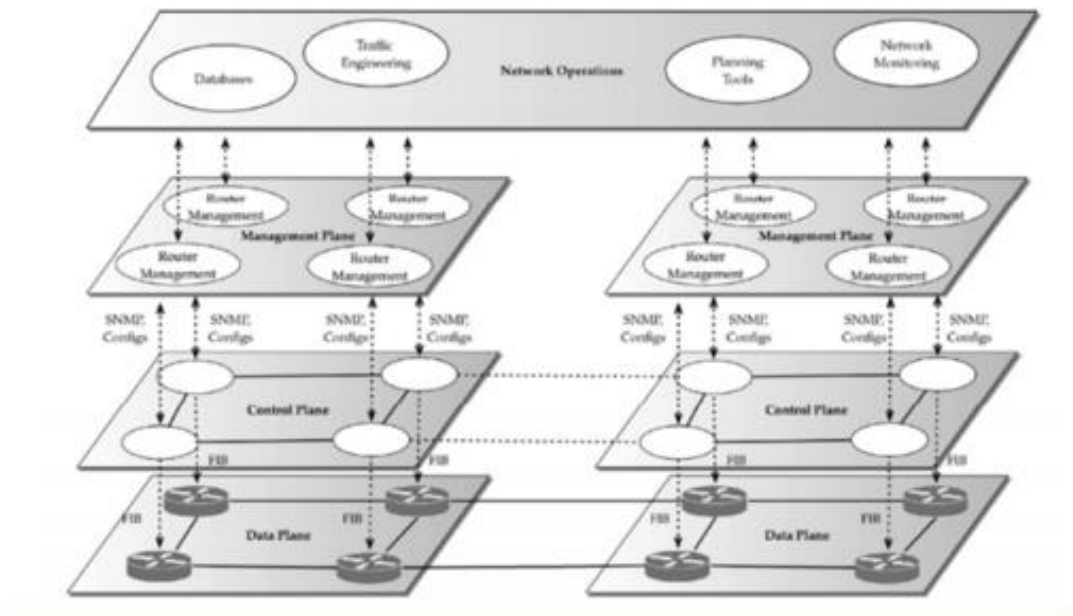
Databases

Traffic Engineering

Network Operations

Planning Tools

Network Monitoring

Router Management

Router Management

Management Plane

Router Management

Router Management

Router Management

Router Management

Management Plane

Router Management

Router Management

SNMP, Configs

SNMP, Configs

SNMP, Configs

SNMP, Configs

SNMP, Configs

SNMP, Configs

SNMP, Configs

SNMP, Configs

Control Plane

Control Plane

FIB

FIB

FIB

FIB

FIB

FIB

FIB

FIB

Data Plane

Data Plane